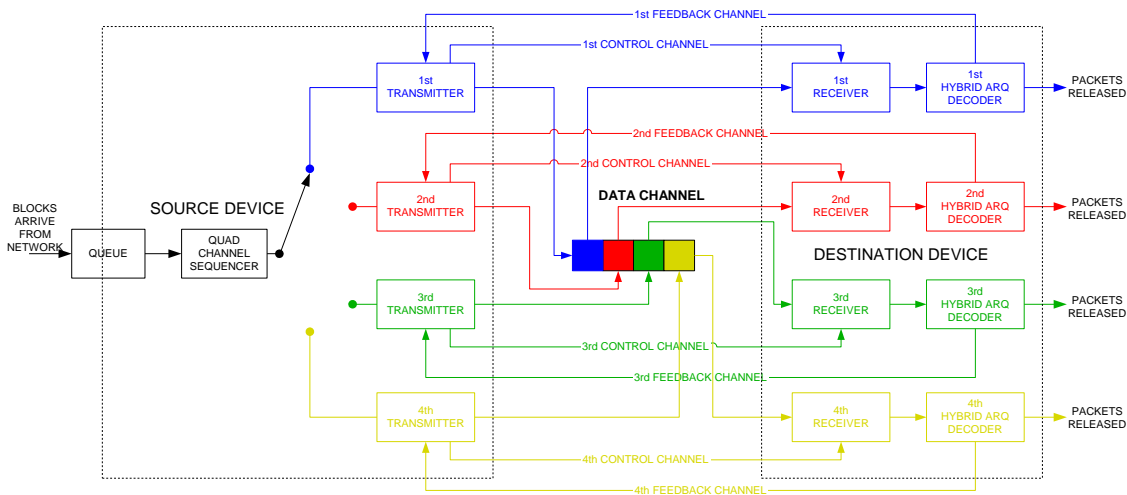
1st FEEDBACK CHANNEL

1st CONTROL CHANNEL

1st TRANSMITTER

1st RECEIVER

1st HYBRID ARQ DECODER

PACKETS RELEASED

2nd FEEDBACK CHANNEL

2nd CONTROL CHANNEL

2nd TRANSMITTER

2nd RECEIVER

2nd HYBRID ARQ DECODER

PACKETS RELEASED

SOURCE DEVICE

DATA CHANNEL

BLOCKS ARRIVE FROM NETWORK

QUEUE

QUAD CHANNEL SEQUENCER

DESTINATION DEVICE

3rd TRANSMITTER

3rd RECEIVER

3rd HYBRID ARQ DECODER

PACKETS RELEASED

3rd CONTROL CHANNEL

3rd FEEDBACK CHANNEL

4th TRANSMITTER

4th RECEIVER

4th HYBRID ARQ DECODER

PACKETS RELEASED

4th CONTROL CHANNEL

4th FEEDBACK CHANNEL